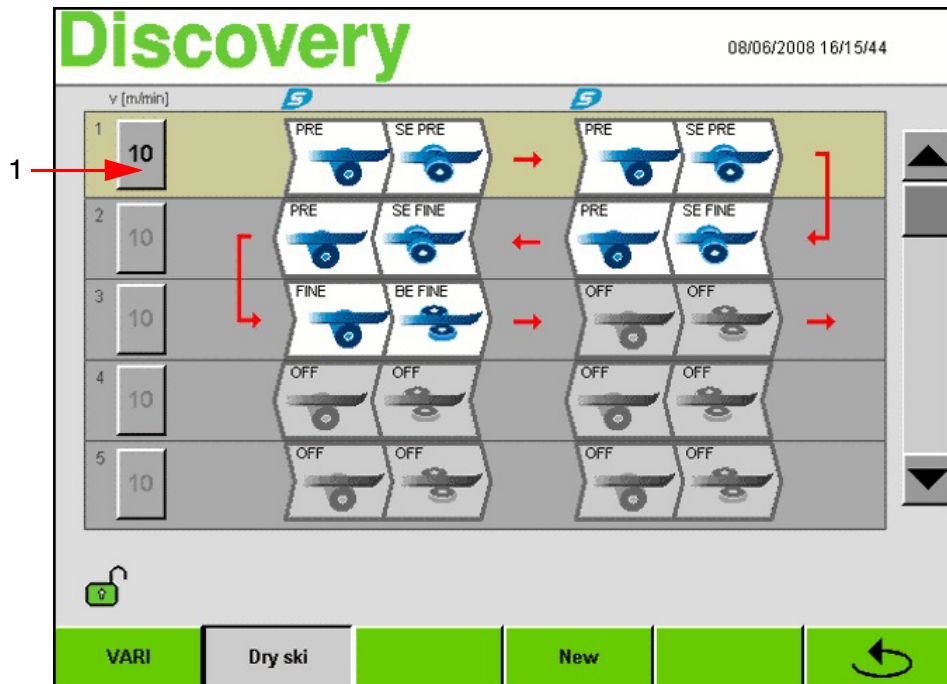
Discovery

08/06/2008 16/15/44

v [m/min]

1

1 10 PRE SE PRE PRE SE PRE

2 10 PRE SE FINE PRE SE FINE

3 10 FINE BE FINE OFF OFF

4 10 OFF OFF OFF OFF

5 10 OFF OFF OFF OFF

VARI | Dry ski | | New | |